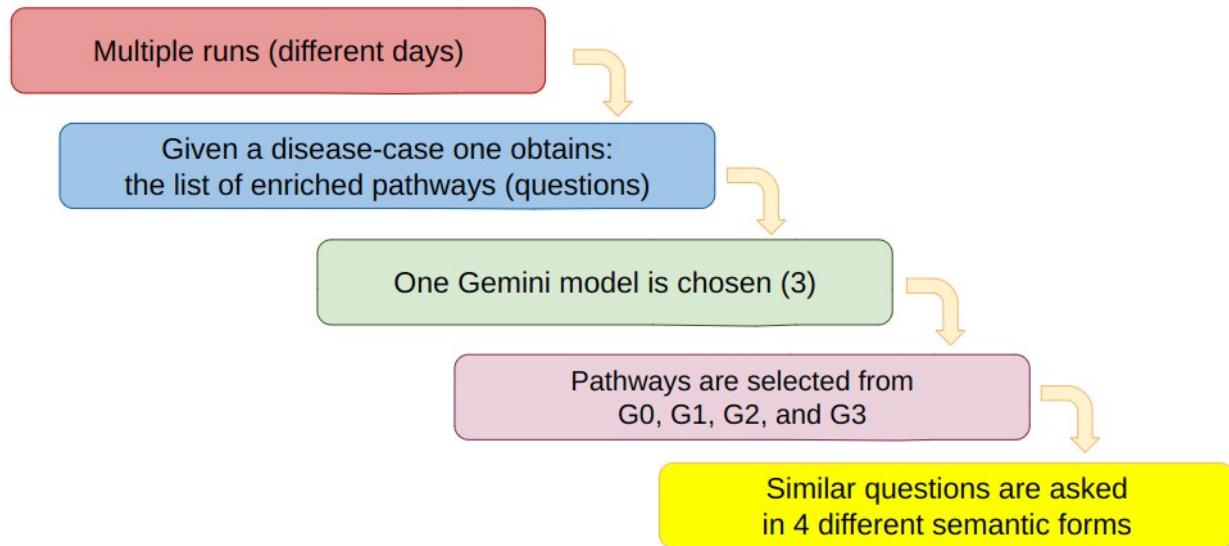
Multiple runs (different days)

Given a disease-case one obtains:
the list of enriched pathways (questions)

One Gemini model is chosen (3)

Pathways are selected from
G0, G1, G2, and G3

Similar questions are asked
in 4 different semantic forms